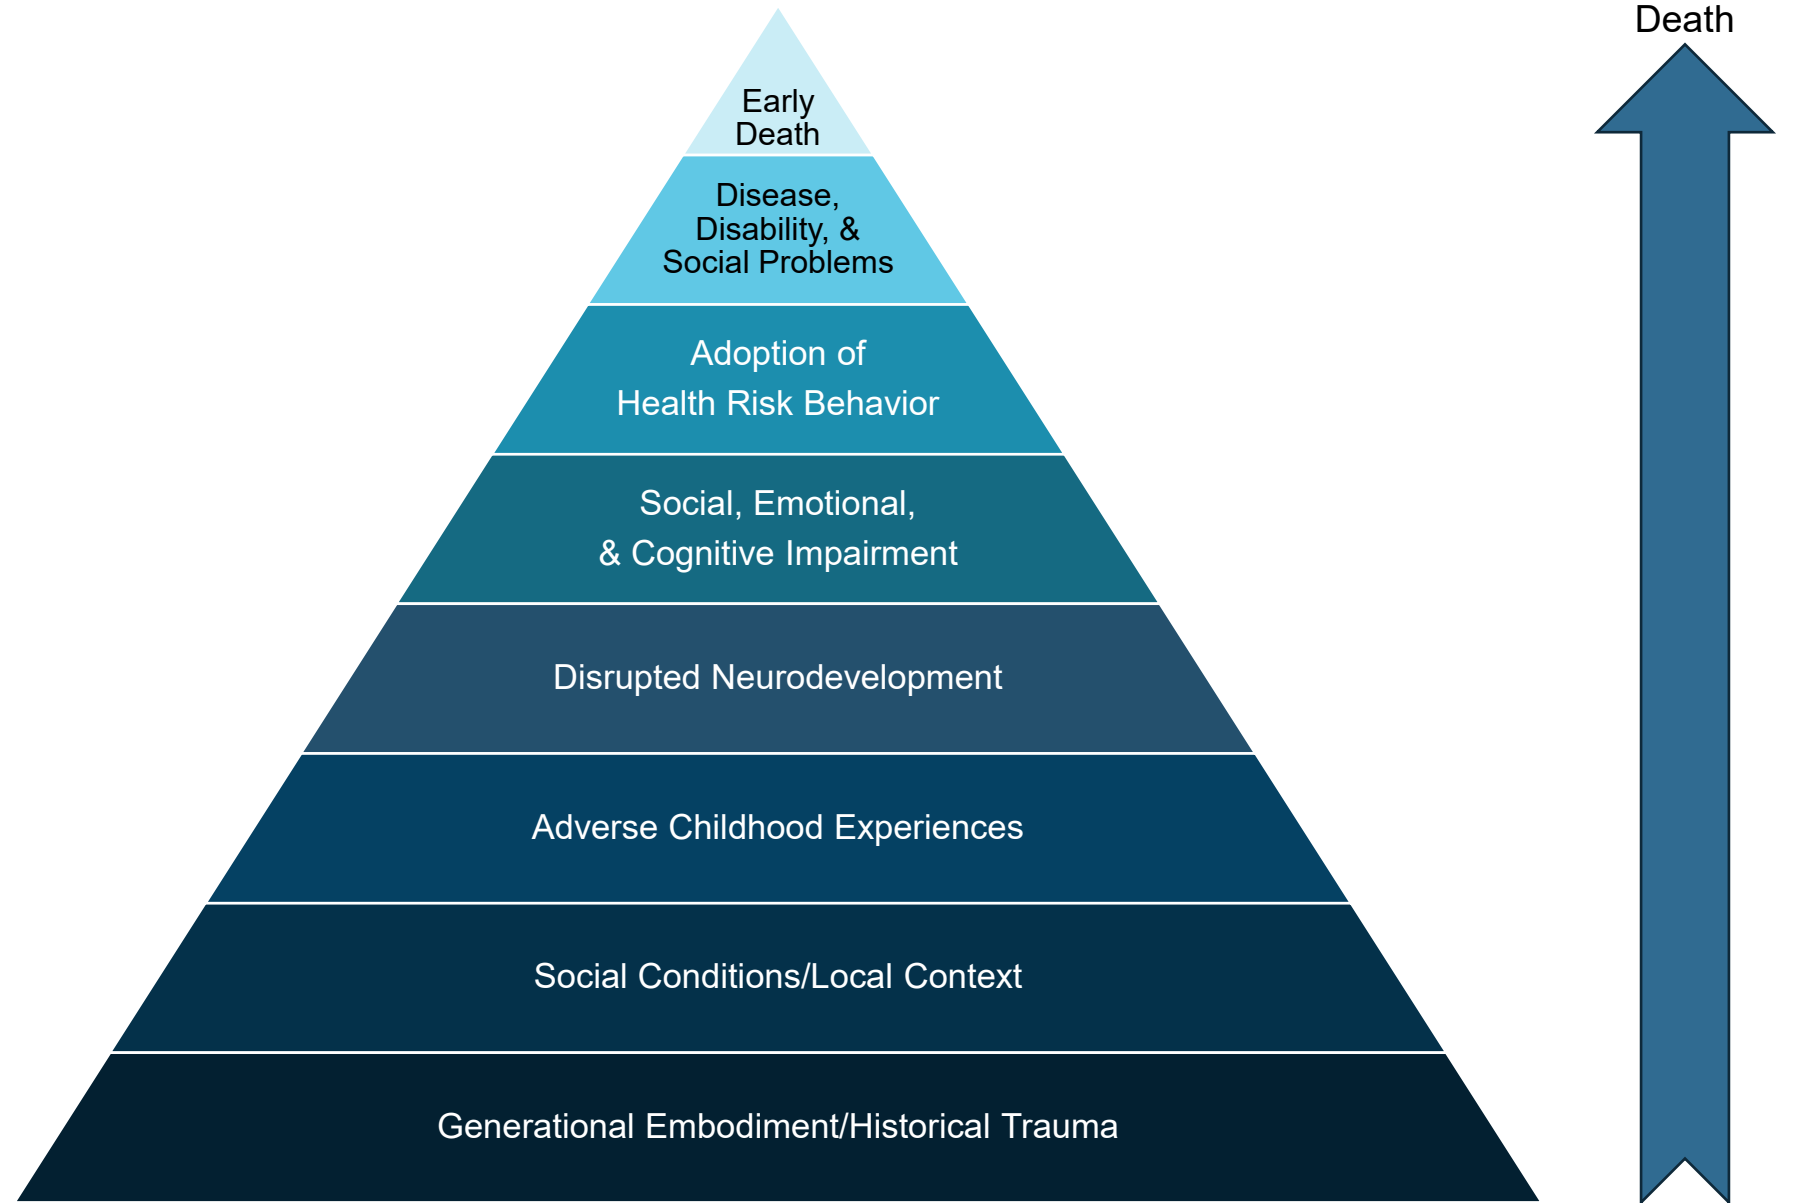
Early Death

Disease, Disability, & Social Problems

Adoption of Health Risk Behavior

Social, Emotional, & Cognitive Impairment

Disrupted Neurodevelopment

Adverse Childhood Experiences

Social Conditions/Local Context

Generational Embodiment/Historical Trauma

Death